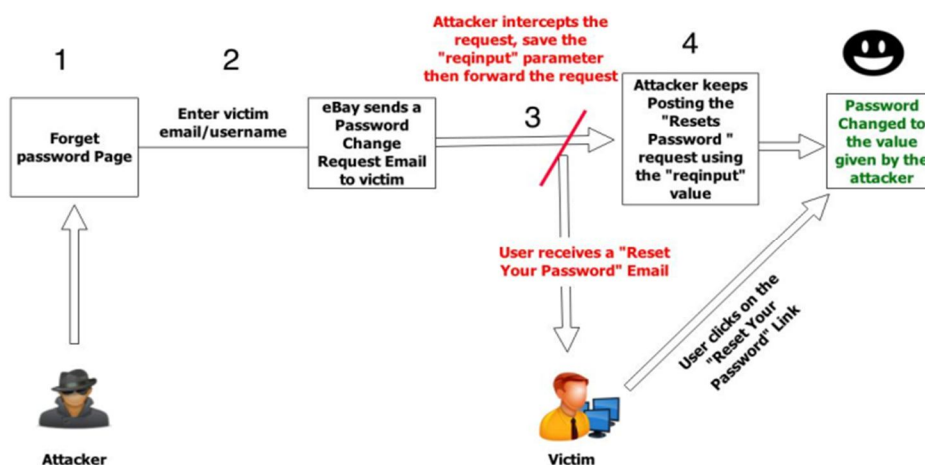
1

2

Attacker intercepts the request, save the "reqinput" parameter then forward the request

4

Forget password Page

Enter victim email/username

eBay sends a Password Change Request Email to victim

3

Attacker keeps Posting the "Resets Password " request using the "reqinput" value

Password Changed to the value given by the attacker

User receives a "Reset Your Password" Email

User clicks on the "Reset Your Password" Link

Attacker

Victim